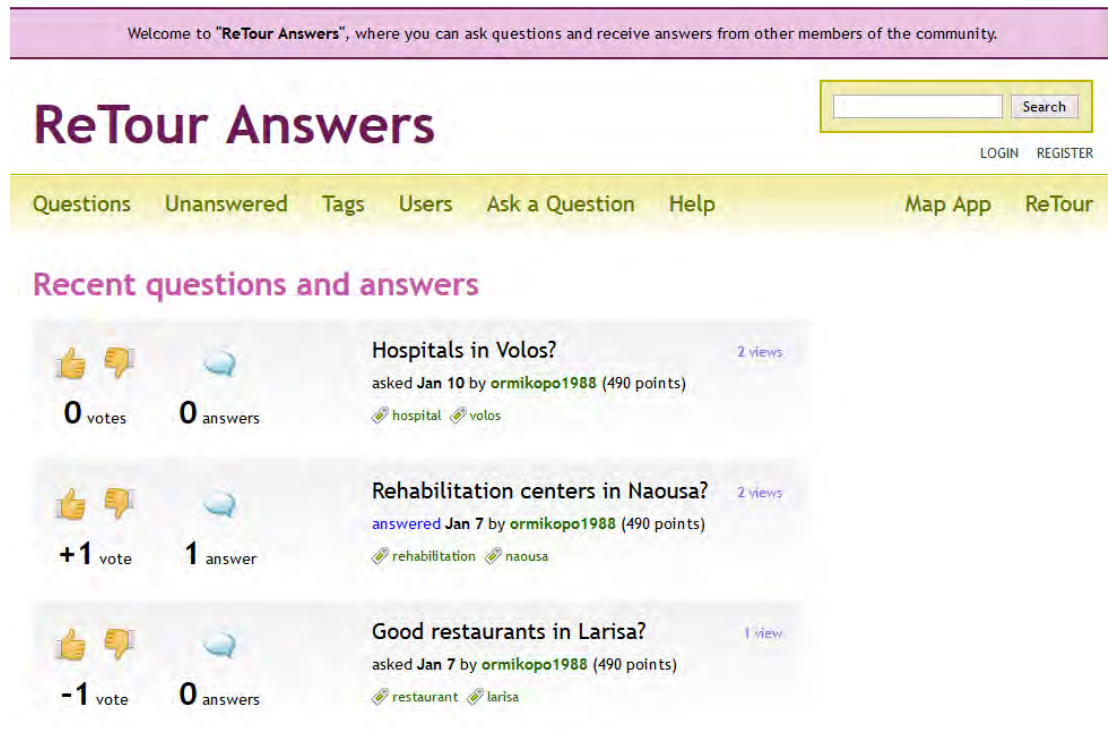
Welcome to "ReTour Answers", where you can ask questions and receive answers from other members of the community.

ReTour Answers

Search

LOGIN REGISTER

Questions Unanswered Tags Users Ask a Question Help Map App ReTour

Recent questions and answers

0 votes 0 answers

Hospitals in Volos?

2 views

asked Jan 10 by ormikopo1988 (490 points)

hospital volos

+1 vote 1 answer

Rehabilitation centers in Naousa?

2 views

answered Jan 7 by ormikopo1988 (490 points)

rehabilitation naousa

-1 vote 0 answers

Good restaurants in Larisa?

1 view

asked Jan 7 by ormikopo1988 (490 points)

restaurant larisa